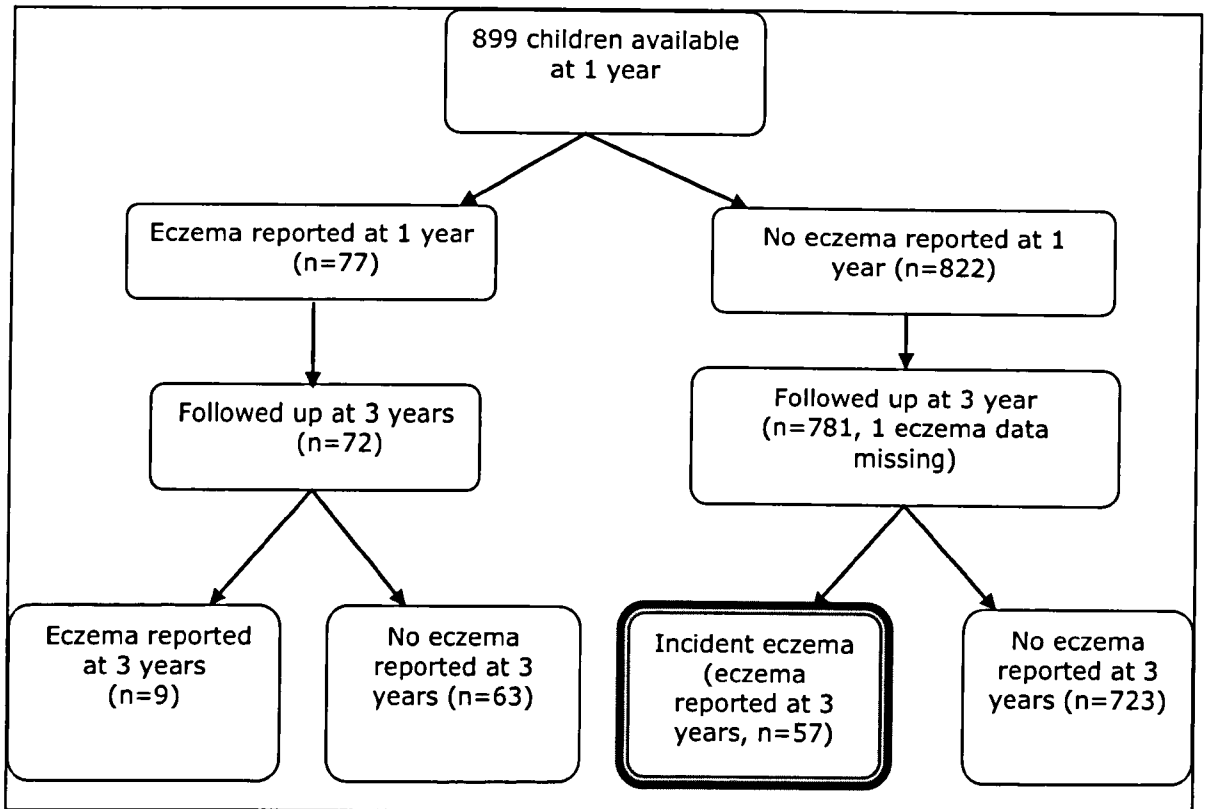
899 children available at 1 year

Eczema reported at 1 year (n=77)

No eczema reported at 1 year (n=822)

Followed up at 3 years (n=72)

Followed up at 3 year (n=781, 1 eczema data missing)

Eczema reported at 3 years (n=9)

No eczema reported at 3 years (n=63)

Incident eczema (eczema reported at 3 years, n=57)

No eczema reported at 3 years (n=723)